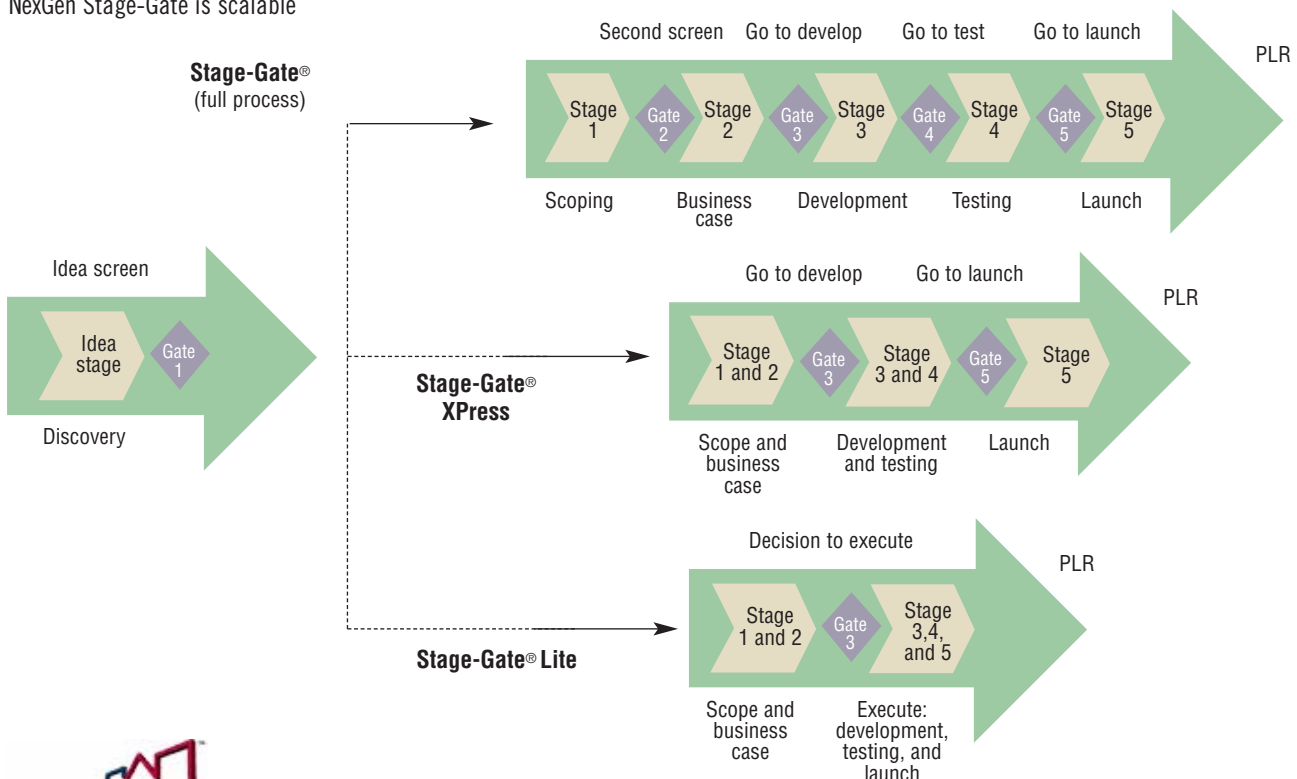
NexGen Stage-Gate is scalable

Stage-Gate®
(full process)

Second screen Go to develop Go to test Go to launch

PLR

Stage 1 Gate 2 Stage 2 Gate 3 Stage 3 Gate 4 Stage 4 Gate 5 Stage 5

Scoping Business case Development Testing Launch

Idea screen

Idea stage Gate 1

Discovery

Go to develop Go to launch

PLR

Stage 1 and 2 Gate 3 Stage 3 and 4 Gate 5 Stage 5

Stage-Gate®
XPress

Scope and business case Development and testing Launch

Decision to execute

PLR

Stage 1 and 2 Gate 3 Stage 3,4, and 5

Stage-Gate® Lite

Scope and business case Execute: development, testing, and launch